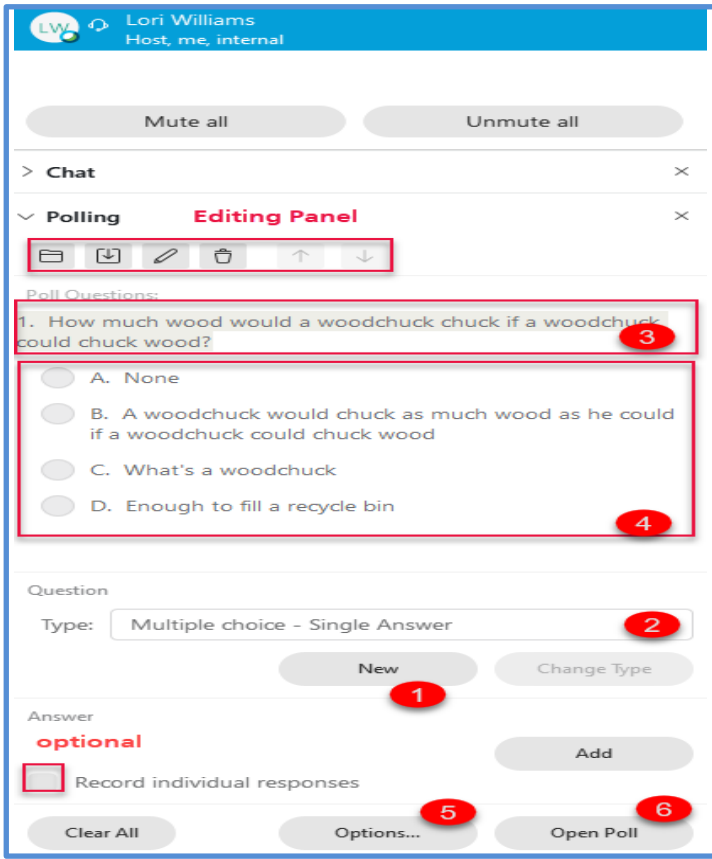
LW Lori Williams
Host, me, internal

Mute all
Unmute all

> Chat ×

Polling Editing Panel ×

Poll Questions:

1. How much wood would a woodchuck chuck if a woodchuck could chuck wood?

3

A. None

B. A woodchuck would chuck as much wood as he could if a woodchuck could chuck wood

C. What's a woodchuck

D. Enough to fill a recycle bin

4

Question

Type: Multiple choice - Single Answer

2

New

Change Type

1

Answer

optional

Add

Record individual responses

5

6

Clear All

Options...

Open Poll